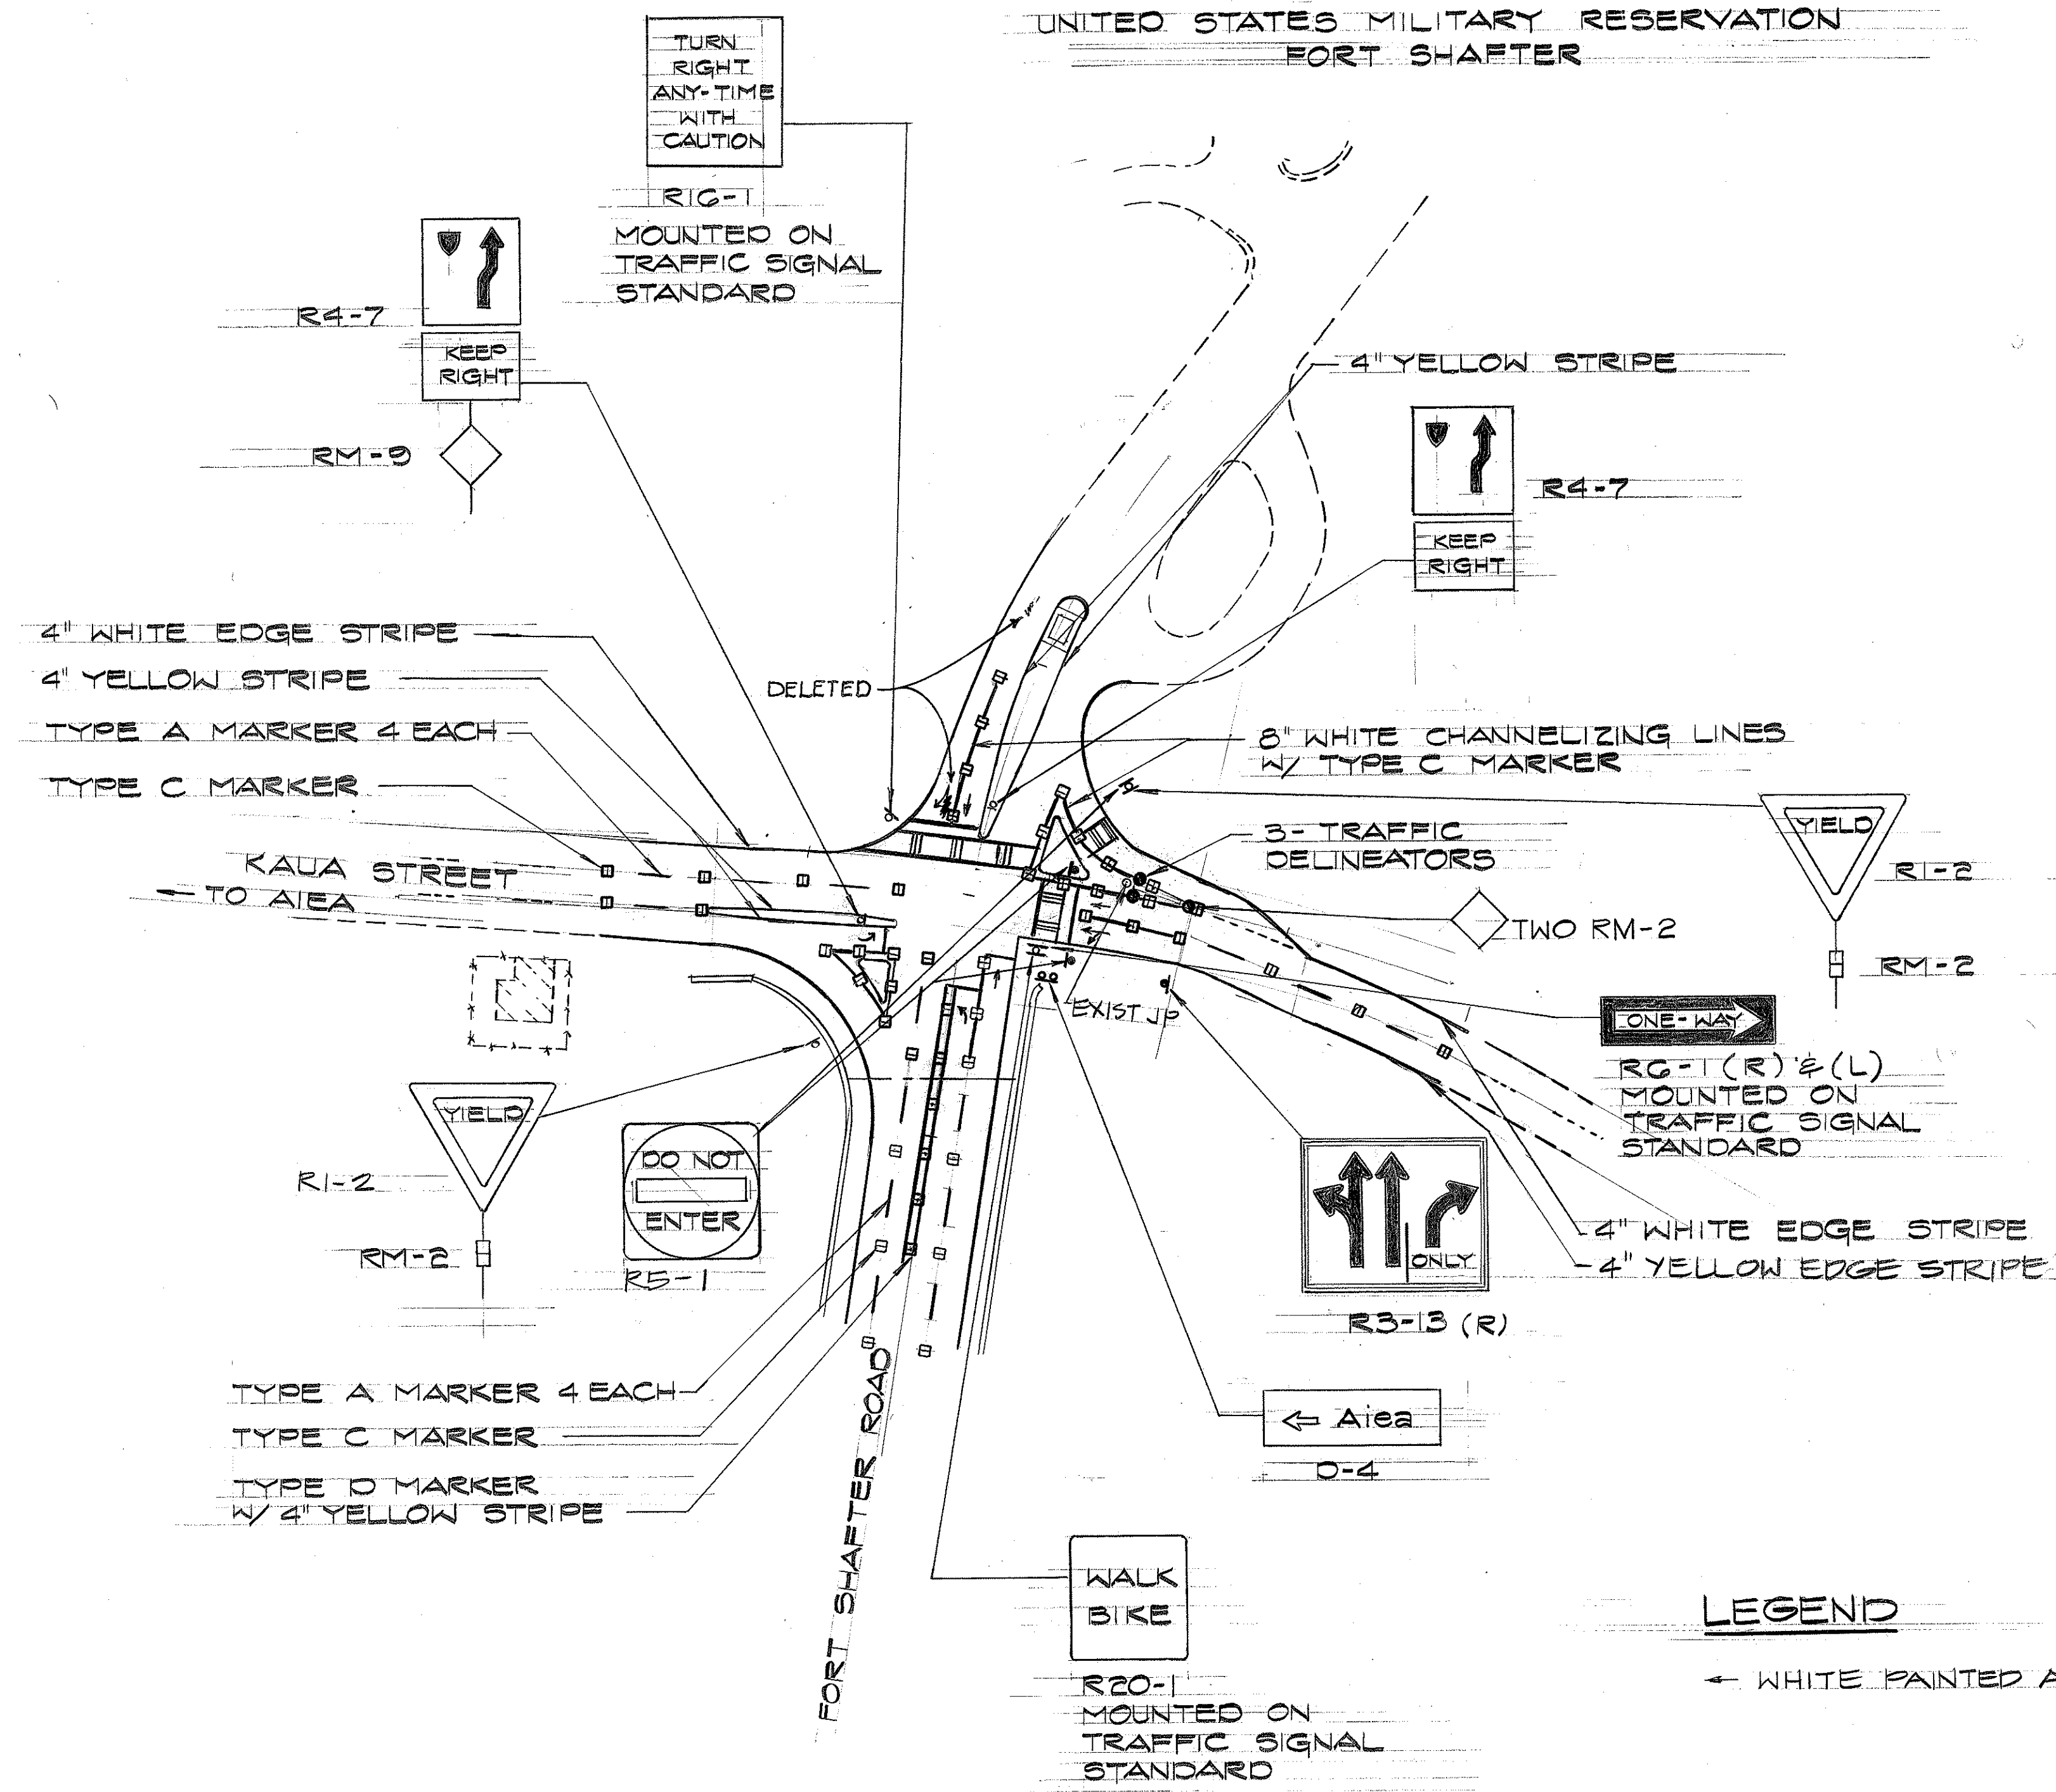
UNITED STATES MILITARY RESERVATION
FORT SHAFTER

TURN RIGHT ANY-TIME WITH CAUTION

R16-1
MOUNTED ON TRAFFIC SIGNAL STANDARD

R4-7

KEEP RIGHT

RM-9

4" YELLOW STRIPE

R4-7

KEEP RIGHT

4" WHITE EDGE STRIPE
4" YELLOW STRIPE
TYPE A MARKER 4 EACH
TYPE C MARKER

DELETED

8" WHITE CHANNELIZING LINES W/ TYPE C MARKER

YIELD

R1-2

3- TRAFFIC DELINEATORS

KAUA STREET
← TO AIEA

TWO RM-2

RM-2

EXIST JB

ONE-WAY

R6-1 (R) & (L)
MOUNTED ON TRAFFIC SIGNAL STANDARD

YIELD

R1-2

RM-2

DO NOT ENTER

R5-1

ONLY

4" WHITE EDGE STRIPE
4" YELLOW EDGE STRIPE

R3-13 (R)

TYPE A MARKER 4 EACH
TYPE C MARKER
TYPE D MARKER
W/ 4" YELLOW STRIPE

FORT SHAFTER ROAD

⇐ Aiea

D-4

WALK BIKE

R20-1
MOUNTED ON TRAFFIC SIGNAL STANDARD

LEGEND

← WHITE PAINTED A